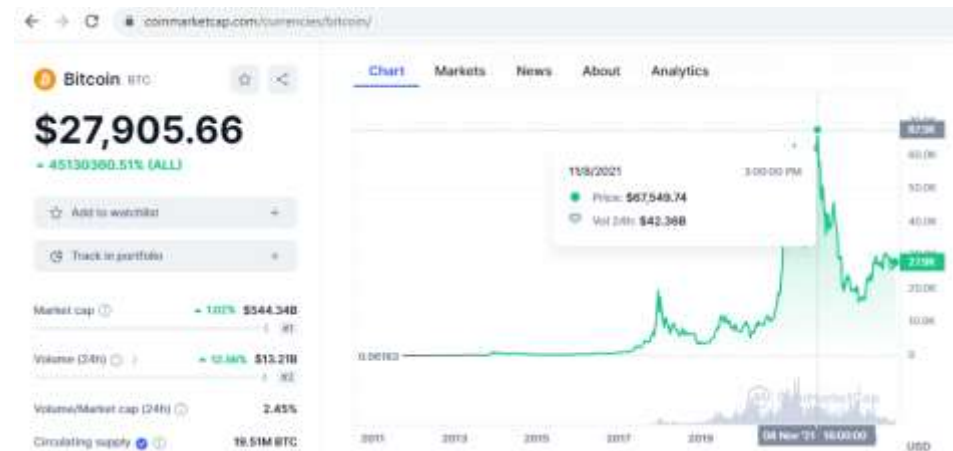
coinmarketcap.com/currencies/bitcoin/

Bitcoin BTC

$27,905.66

45130360.51% (ALL)

Add to watchlist

Track in portfolio

Market cap 1.02% $544.34B
#1

Volume (24h) 12.96% $13.21B
#2

Volume/Market cap (24h) 2.45%

Circulating supply 19.51M BTC

Chart Markets News About Analytics

11/8/2021 3:00:00 PM

Price: $67,549.74

Vol 24h: $42.36B

67.5K
60.0K
50.0K
40.0K
27.9K
20.0K
10.0K
0

0.06163

2011 2013 2015 2017 2019 08 Nov '21 15:00:00

USD

CoinMarketCap